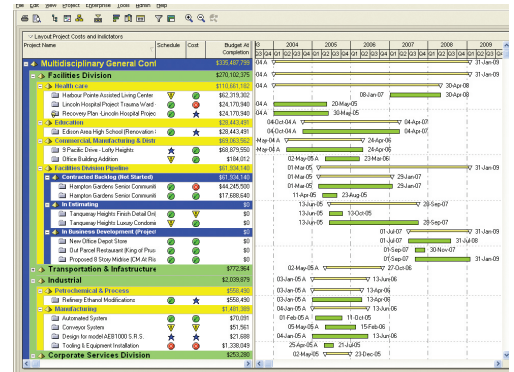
File Edit View Project Enterprise Tools Admin Help

Layout Project Costs and Indicators

| Project Name | Schedule | Cost | Budget At Completion |
|---|---|---|---|
| Multidisciplinary General Cont | | | $335,487,799 |
| Facilities Division | | | $278,102,375 |
| Health care | | | $110,661,182 |
| Harbour Pointe Assisted Living Center | | | $62,319,302 |
| Lincoln Hospital Project Trauma Ward | | | $24,170,940 |
| Recovery Plan -Lincoln Hospital Project | | | $24,170,940 |
| Education | | | $28,443,491 |
| Edison Area High School (Renovation | | | $28,443,491 |
| Commercial, Manufacturing & Distr | | | $69,063,562 |
| 9 Pacific Drive - Lofty Heights | | | $68,879,550 |
| Office Building Addition | | | $184,012 |
| Facilities Division Pipeline | | | $61,934,140 |
| Contracted Backlog (Not Started) | | | $61,934,140 |
| Hampton Gardens Senior Communi | | | $44,245,500 |
| Hampton Gardens Senior Communi | | | $17,688,640 |
| In Estimating | | | $0 |
| Tanqueray Heights Finish Detail Onl | | | $0 |
| Tanqueray Heights Luxury Condomi | | | $0 |
| In Business Development (Project | | | $0 |
| New Office Depot Store | | | $0 |
| Out Parcel Restaurant (King of Plus | | | $0 |
| Proposed 8 Story Midrise (CM At Ris | | | $0 |
| Transportation & Infrastructure | | | $772,364 |
| Industrial | | | $2,039,679 |
| Petrochemical & Process | | | $558,490 |
| Refinery Ethanol Modifications | | | $558,490 |
| Manufacturing | | | $1,481,189 |
| Automated System | | | $70,091 |
| Conveyor System | | | $51,561 |
| Design for model AEB1000 S.R.S. | | | $21,688 |
| Tooling & Equipment Installation | | | $1,338,049 |
| Corporate Services Division | | | $253,280 |

2004 2005 2006 2007 2008 2009
Q3 Q4 Q1 Q2 Q3 Q4 Q1 Q2 Q3 Q4 Q1 Q2 Q3 Q4 Q1 Q2 Q3 Q4 Q1 Q2 Q3 Q4 Q1 Q2

04-A 31-Jan-09
04-A 31-Jan-09
04-A 30-Apr-08
04-A 08-Jan-07 30-Apr-08
04-A 20-May-05
04-A 30-May-05
04-Oct-04 A 04-Apr-07
04-Oct-04 A 04-Apr-07
-May-04 A 24-Sep-06
-May-04 A 24-Sep-06
02-May-05 A 23-Mar-06
01-Mar-05 31-Jan-09
01-Mar-05 29-Jan-07
01-Mar-05 29-Jan-07
11-Apr-05 23-Aug-05
13-Jun-05 28-Sep-07
13-Jun-05 13-Oct-05
13-Jun-05 28-Sep-07
01-Jul-07 31-Jan-09
01-Jul-07 31-Jul-08
01-Sep-07 30-Nov-07
01-Sep-07 31-Jan-09
02-May-05 A 27-Oct-06
03-Jan-05 A 13-Jun-06
03-Jan-05 A 13-Jun-06
03-Jan-05 A 13-Jun-06
03-Jan-05 A 13-Jun-06
04-Jan-05 A 11-Oct-05
05-May-05 A 15-Feb-06
20-Jan-05 A 21-Jul-05
03-Jan-05 A 13-Jun-06
02-May-05 A 23-Dec-05